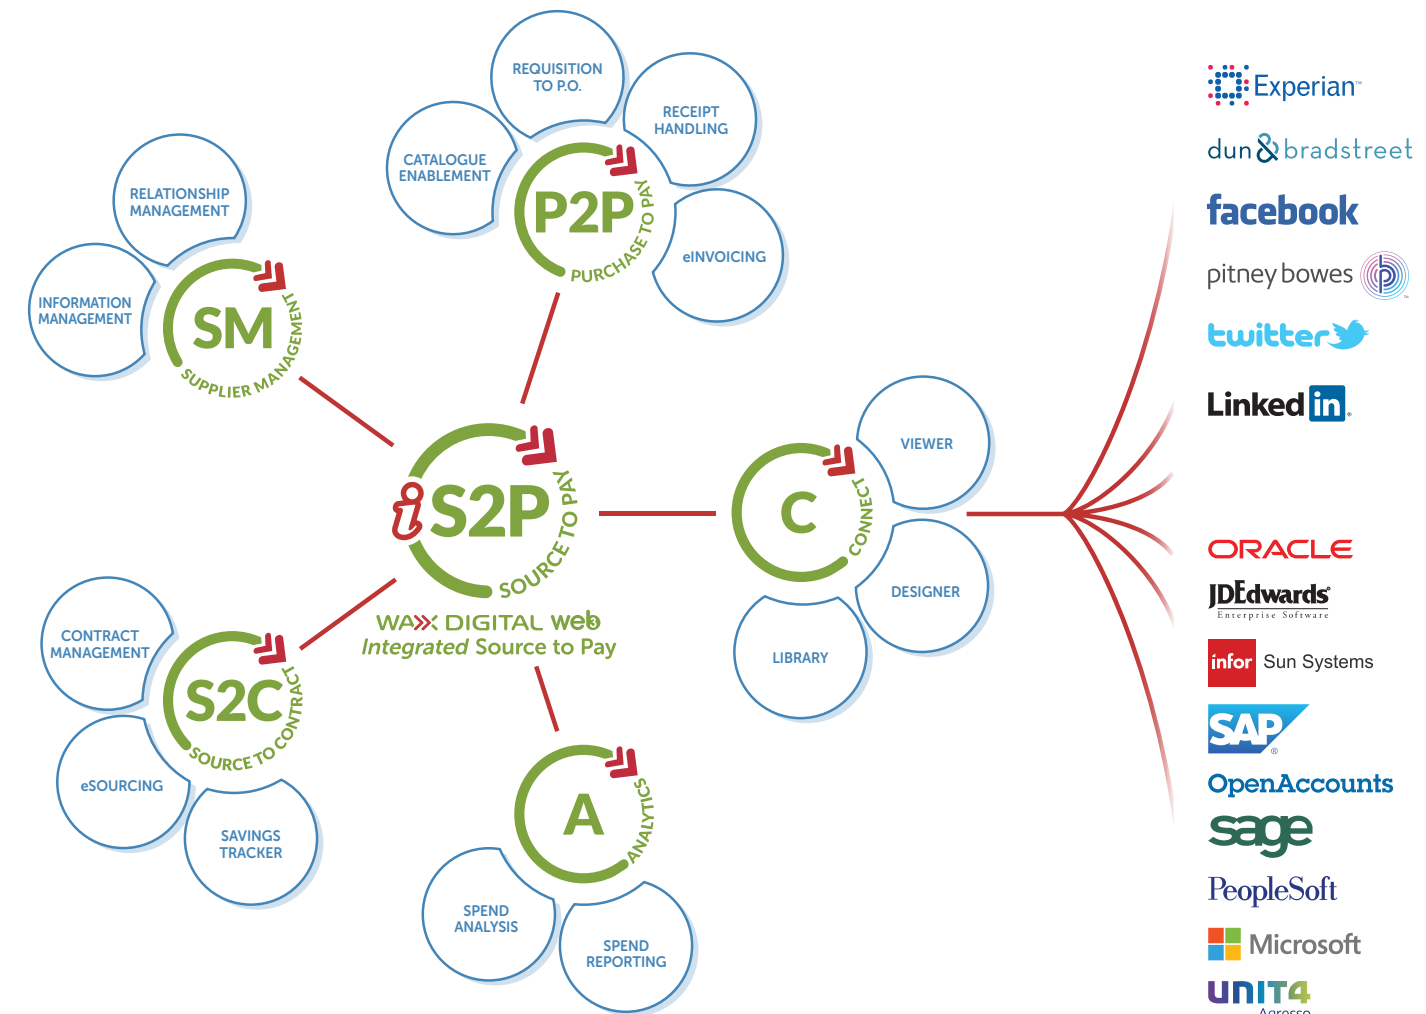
REQUISITION TO P.O.

RECEIPT HANDLING

CATALOGUE ENABLEMENT

P2P
PURCHASE TO PAY

eINVOICING

RELATIONSHIP MANAGEMENT

INFORMATION MANAGEMENT

SM
SUPPLIER MANAGEMENT

iS2P
SOURCE TO PAY

WAX DIGITAL web
Integrated Source to Pay

VIEWER

C
CONNECT

DESIGNER

LIBRARY

CONTRACT MANAGEMENT

S2C
SOURCE TO CONTRACT

eSOURCING

SAVINGS TRACKER

A
ANALYTICS

SPEND ANALYSIS

SPEND REPORTING

Experian

dun & bradstreet

facebook

pitney bowes

twitter

LinkedIn

ORACLE

JDEdwards
Enterprise Software

infor Sun Systems

SAP

OpenAccounts

sage

PeopleSoft

Microsoft

UNIT4
Agresso